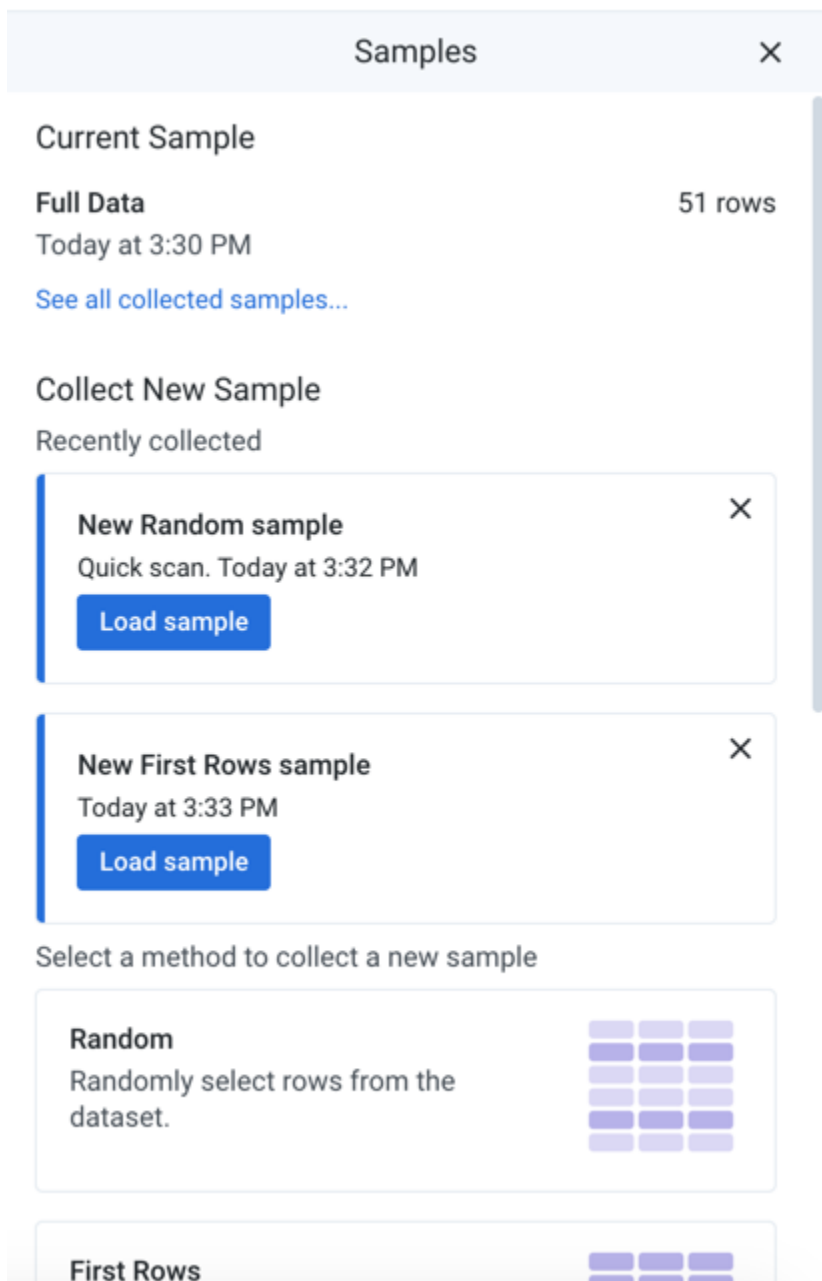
Samples ×

Current Sample

Full Data 51 rows
Today at 3:30 PM

See all collected samples...

Collect New Sample

Recently collected

New Random sample ×
Quick scan. Today at 3:32 PM
Load sample

New First Rows sample ×
Today at 3:33 PM
Load sample

Select a method to collect a new sample

Random
Randomly select rows from the dataset.

First Rows